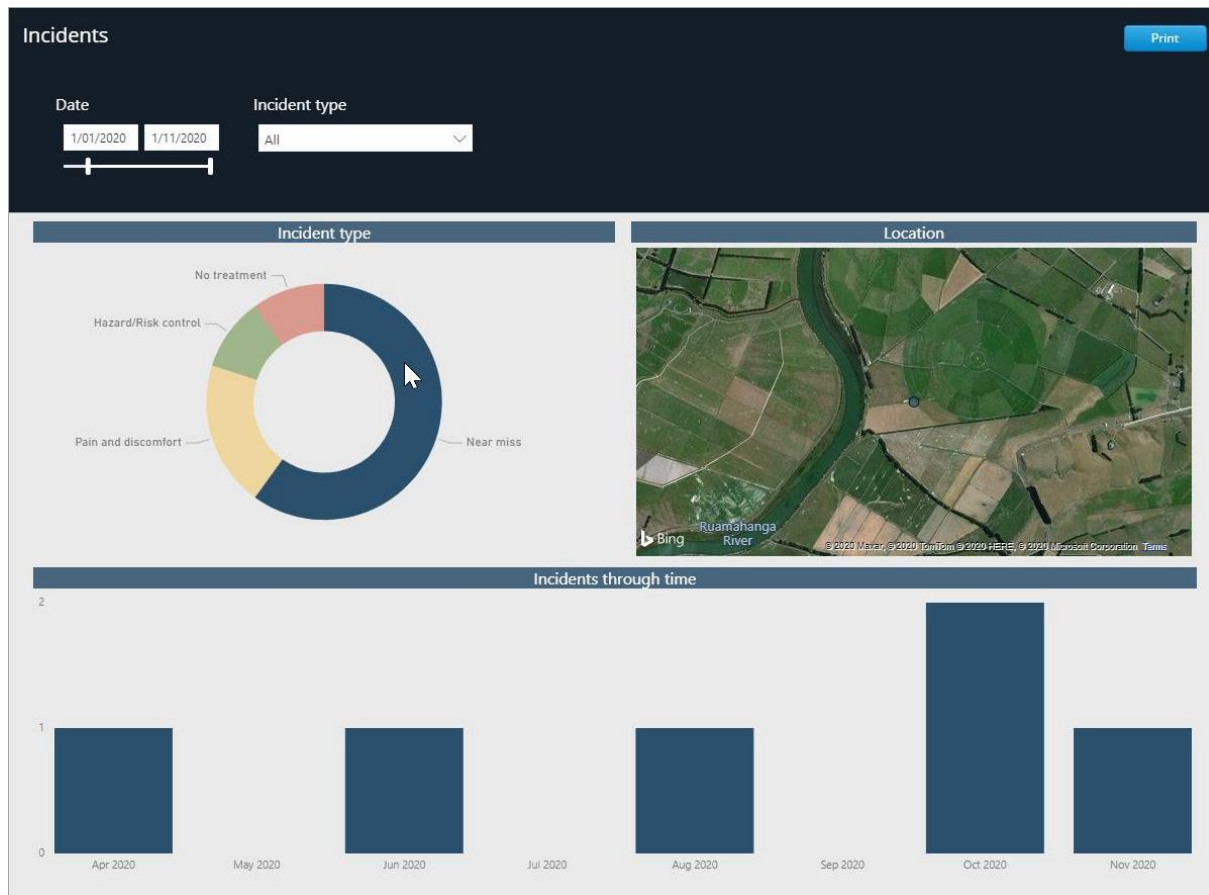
Incidents

Print

Date

1/01/2020 1/11/2020

Incident type

All

Incident type

No treatment

Hazard/Risk control

Pain and discomfort

Near miss

Location

Bing

Ruamahanga River

© 2020 Maxar, © 2020 TomTom © 2020 HERE, © 2020 Microsoft Corporation Terms

Incidents through time

2

1

0

Apr 2020

May 2020

Jun 2020

Jul 2020

Aug 2020

Sep 2020

Oct 2020

Nov 2020